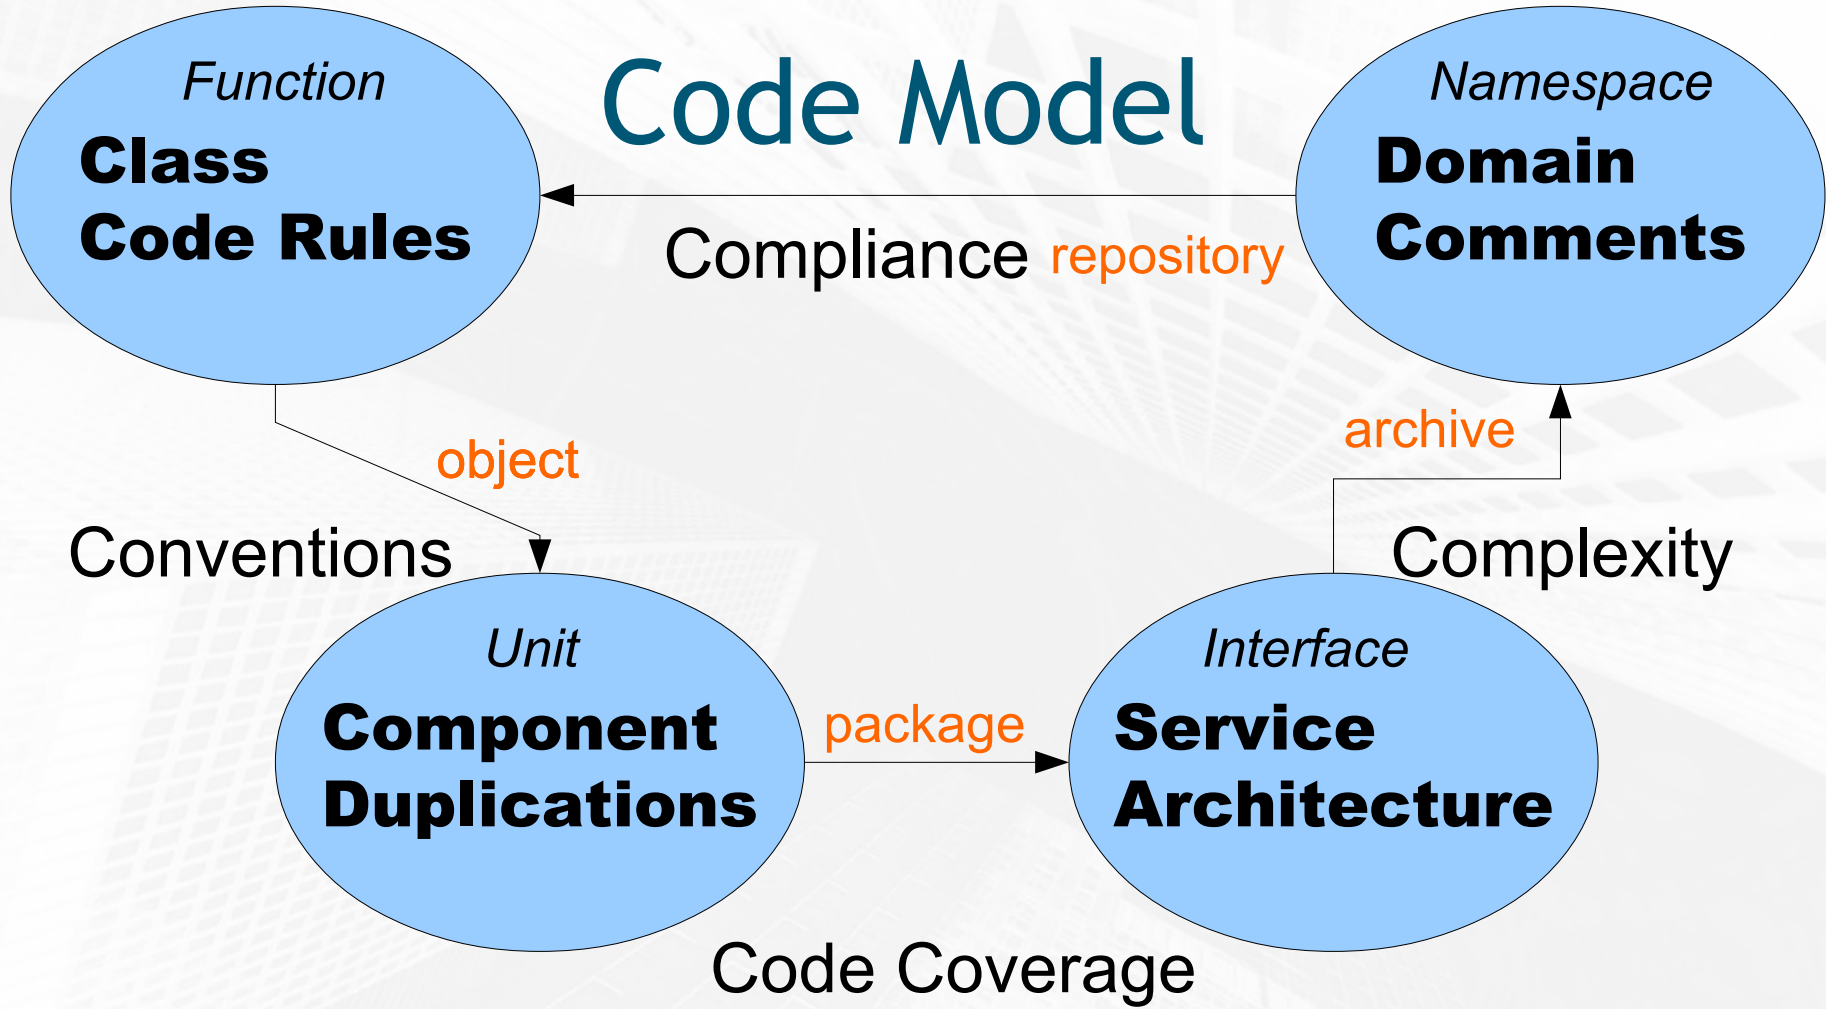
Function
Class
Code Rules

Code Model

Namespace
Domain
Comments

Compliance repository

object

archive

Conventions

Complexity

Unit
Component
Duplications

package

Interface
Service
Architecture

Code Coverage